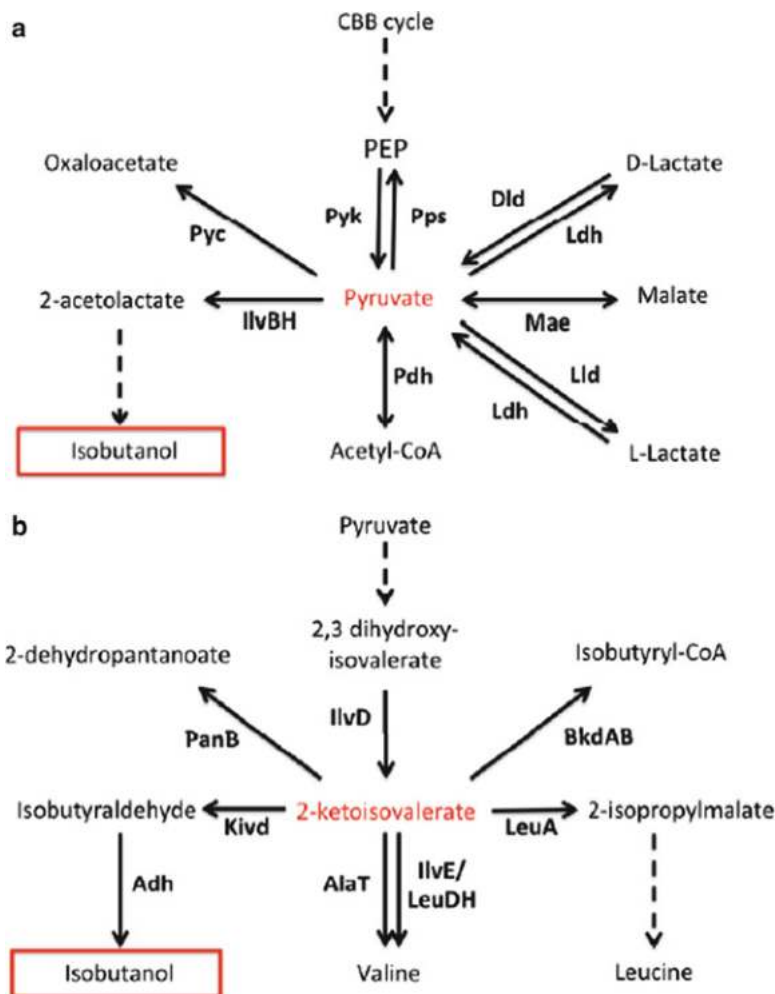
a

CBB cycle

PEP

Oxaloacetate

D-Lactate

Pyk

Pps

Dld

Pyc

Ldh

2-acetolactate

Pyruvate

Malate

IlvBH

Mae

Pdh

Lld

Ldh

Isobutanol

Acetyl-CoA

L-Lactate

b

Pyruvate

2,3 dihydroxy-isovalerate

2-dehydropantanoate

Isobutyryl-CoA

IlvD

PanB

BkdAB

Isobutyraldehyde

2-ketoisovalerate

2-isopropylmalate

Kivd

LeuA

Adh

AlaT

IlvE/ LeuDH

Isobutanol

Valine

Leucine